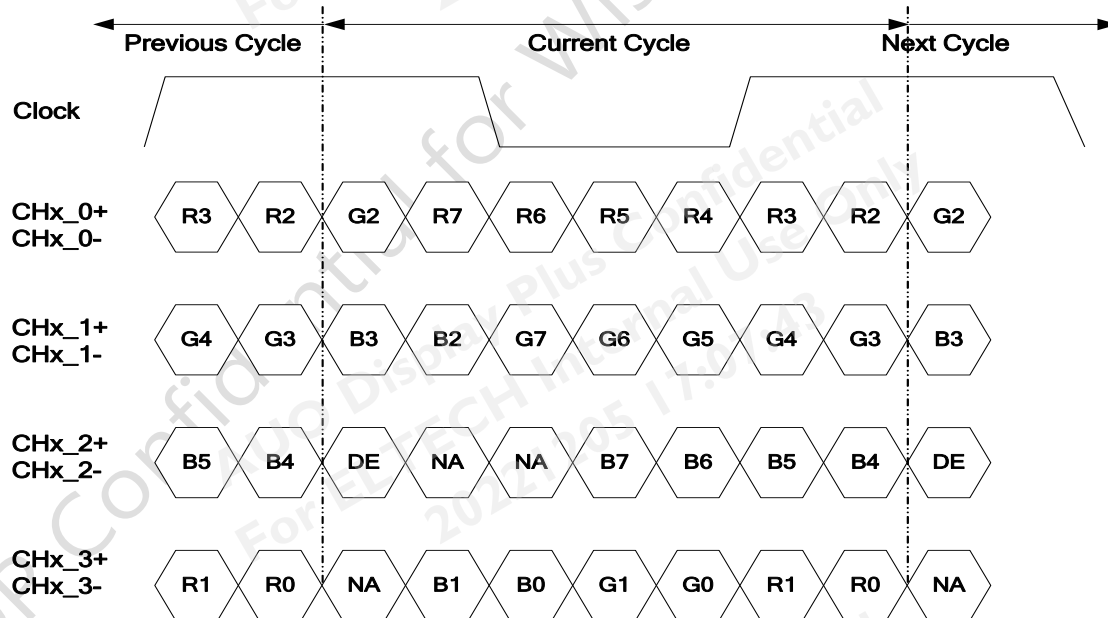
Previous Cycle
Current Cycle
Next Cycle

Clock

CHx_0+
CHx_0-
R3 R2 G2 R7 R6 R5 R4 R3 R2 G2

CHx_1+
CHx_1-
G4 G3 B3 B2 G7 G6 G5 G4 G3 B3

CHx_2+
CHx_2-
B5 B4 DE NA NA B7 B6 B5 B4 DE

CHx_3+
CHx_3-
R1 R0 NA B1 B0 G1 G0 R1 R0 NA

AUO Confidential for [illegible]
AUO Display Plus Confidential
For ELTECH Internal Use Only
2022/1/05 17:0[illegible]